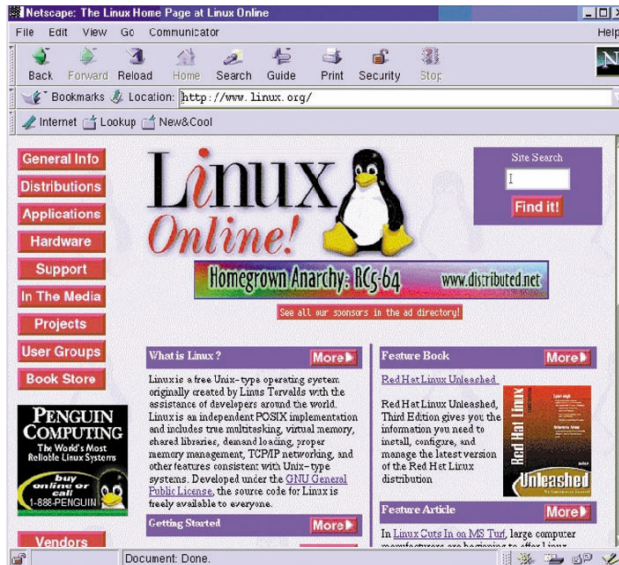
Netscape: The Linux Home Page at Linux Online

File Edit View Go Communicator Help

Back Forward Reload Home Search Guide Print Security Stop

Bookmarks Location: http://www.linux.org/

Internet Lookup New&Cool

General Info
Distributions
Applications
Hardware
Support
In The Media
Projects
User Groups
Book Store

PENGUIN COMPUTING
The World's Most Reliable Linux Systems
buy online or call
1-888-PENGUIN

Vendors

Linux Online!

Site Search

Find it!

Homegrown Anarchy: RC5-64 www.distributed.net

See all our sponsors in the ad directory!

What is Linux? More

Linux is a free Unix-type operating system originally created by Linus Torvalds with the assistance of developers around the world. Linux is an independent POSIX implementation and includes true multitasking, virtual memory, shared libraries, demand loading, proper memory management, TCP/IP networking, and other features consistent with Unix-type systems. Developed under the GNU General Public License, the source code for Linux is freely available to everyone.

Getting Started More

Feature Book More

Red Hat Linux Unleashed

Red Hat Linux Unleashed, Third Edition gives you the information you need to install, configure, and manage the latest version of the Red Hat Linux distribution

Red Hat Linux Unleashed

Feature Article More

In Linux Cuts In on MS Turf, large computer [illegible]

Document: Done.